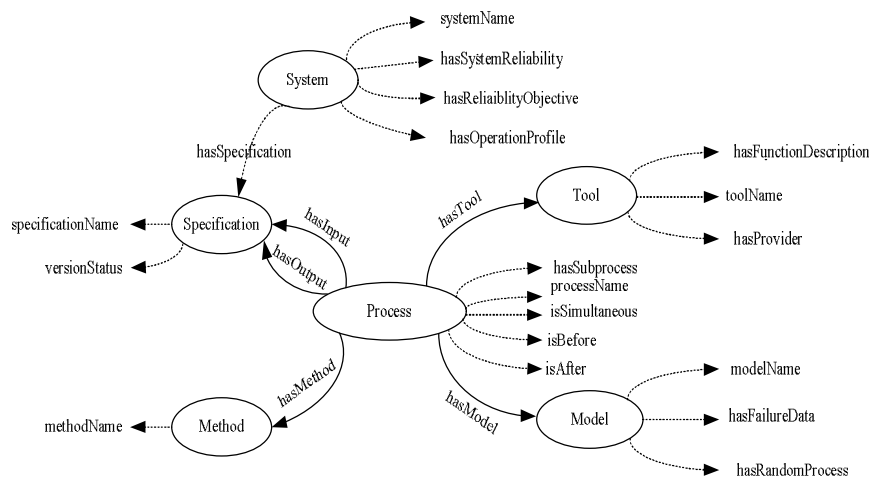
systemName
hasSystemReliability
System
hasReliaiblityObjective
hasOperationProfile
hasSpecification
hasFunctionDescription
Tool
toolName
hasTool
specificationName
Specification
hasInput
hasProvider
versionStatus
hasOutput
hasSubprocess
processName
Process
isSimultaneous
isBefore
isAfter
hasMethod
modelName
hasModel
methodName
Method
Model
hasFailureData
hasRandomProcess